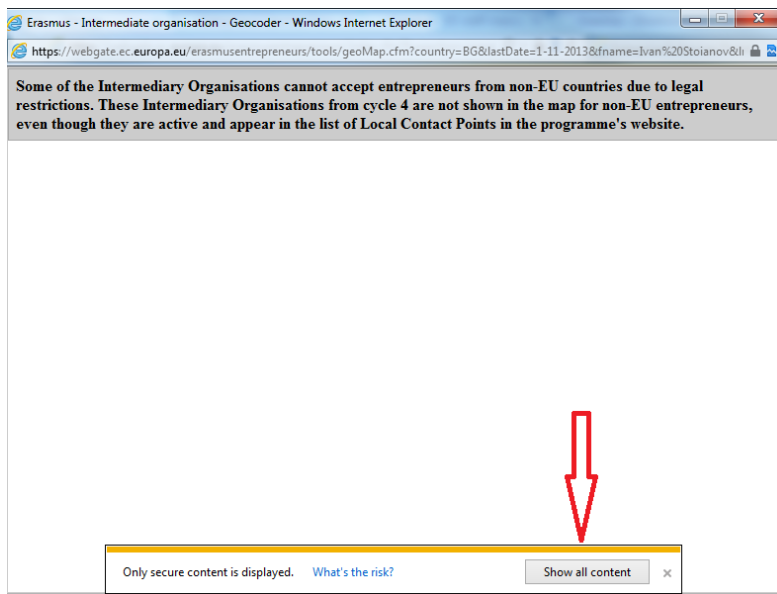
Erasmus - Intermediate organisation - Geocoder - Windows Internet Explorer

https://webgate.ec.europa.eu/erasmusentrepreneurs/tools/geoMap.cfm?country=BG&lastDate=1-11-2013&fname=Ivan%20Stoianov&l

Some of the Intermediary Organisations cannot accept entrepreneurs from non-EU countries due to legal restrictions. These Intermediary Organisations from cycle 4 are not shown in the map for non-EU entrepreneurs, even though they are active and appear in the list of Local Contact Points in the programme's website.

Only secure content is displayed. What's the risk? Show all content ×